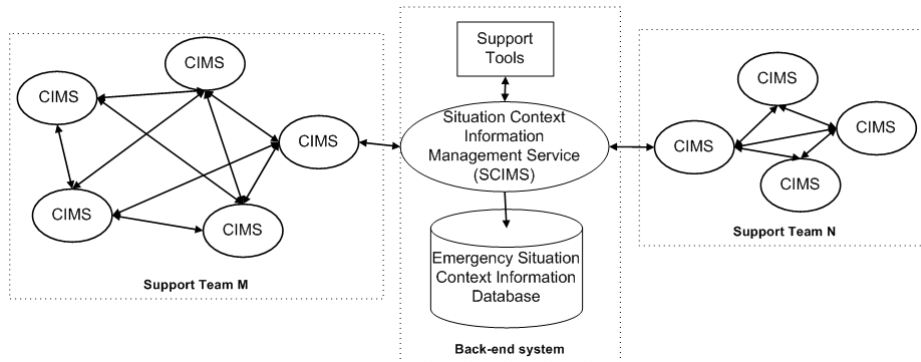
CIMS

CIMS

CIMS

CIMS

CIMS

Support Team M

Support Tools

Situation Context Information Management Service (SCIMS)

Emergency Situation Context Information Database

Back-end system

CIMS

CIMS

CIMS

CIMS

Support Team N